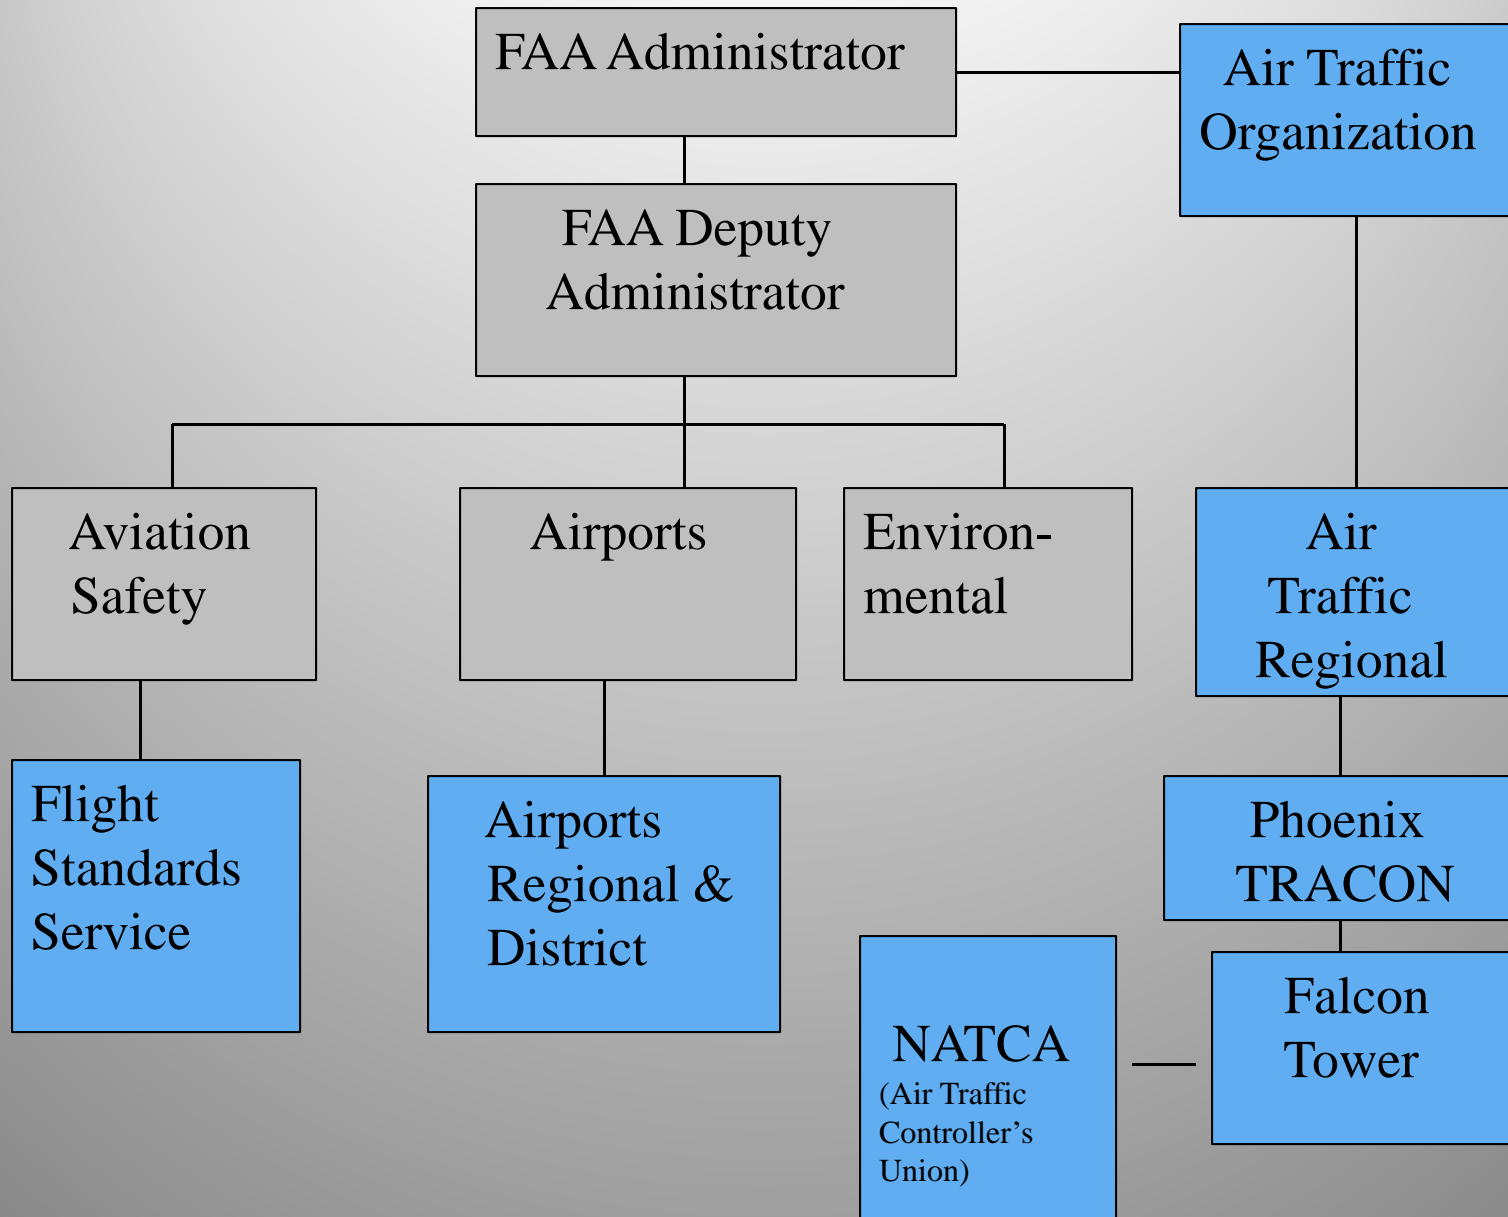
FAA Administrator

Air Traffic Organization

FAA Deputy Administrator

Aviation Safety

Airports

Environmental

Air Traffic Regional

Flight Standards Service

Airports Regional & District

Phoenix TRACON

Falcon Tower

NATCA (Air Traffic Controller's Union)